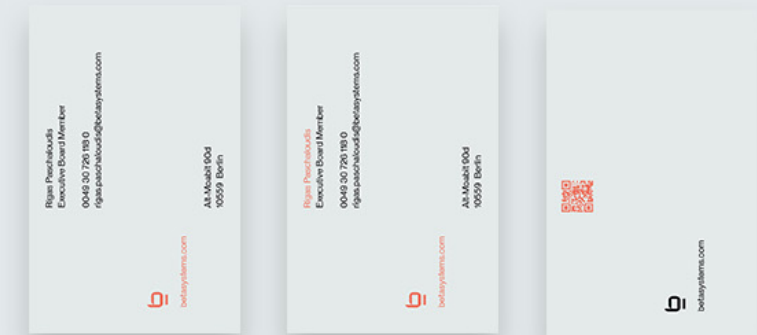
Rigas Paschaloudis
Executive Board Member

0049 30 726 118 0
rigas.paschaloudis@betasystems.com

Alt-Moabit 90d
10559 Berlin

betasystems.com

Rigas Paschaloudis
Executive Board Member

0049 30 726 118 0
rigas.paschaloudis@betasystems.com

Alt-Moabit 90d
10559 Berlin

betasystems.com

betasystems.com